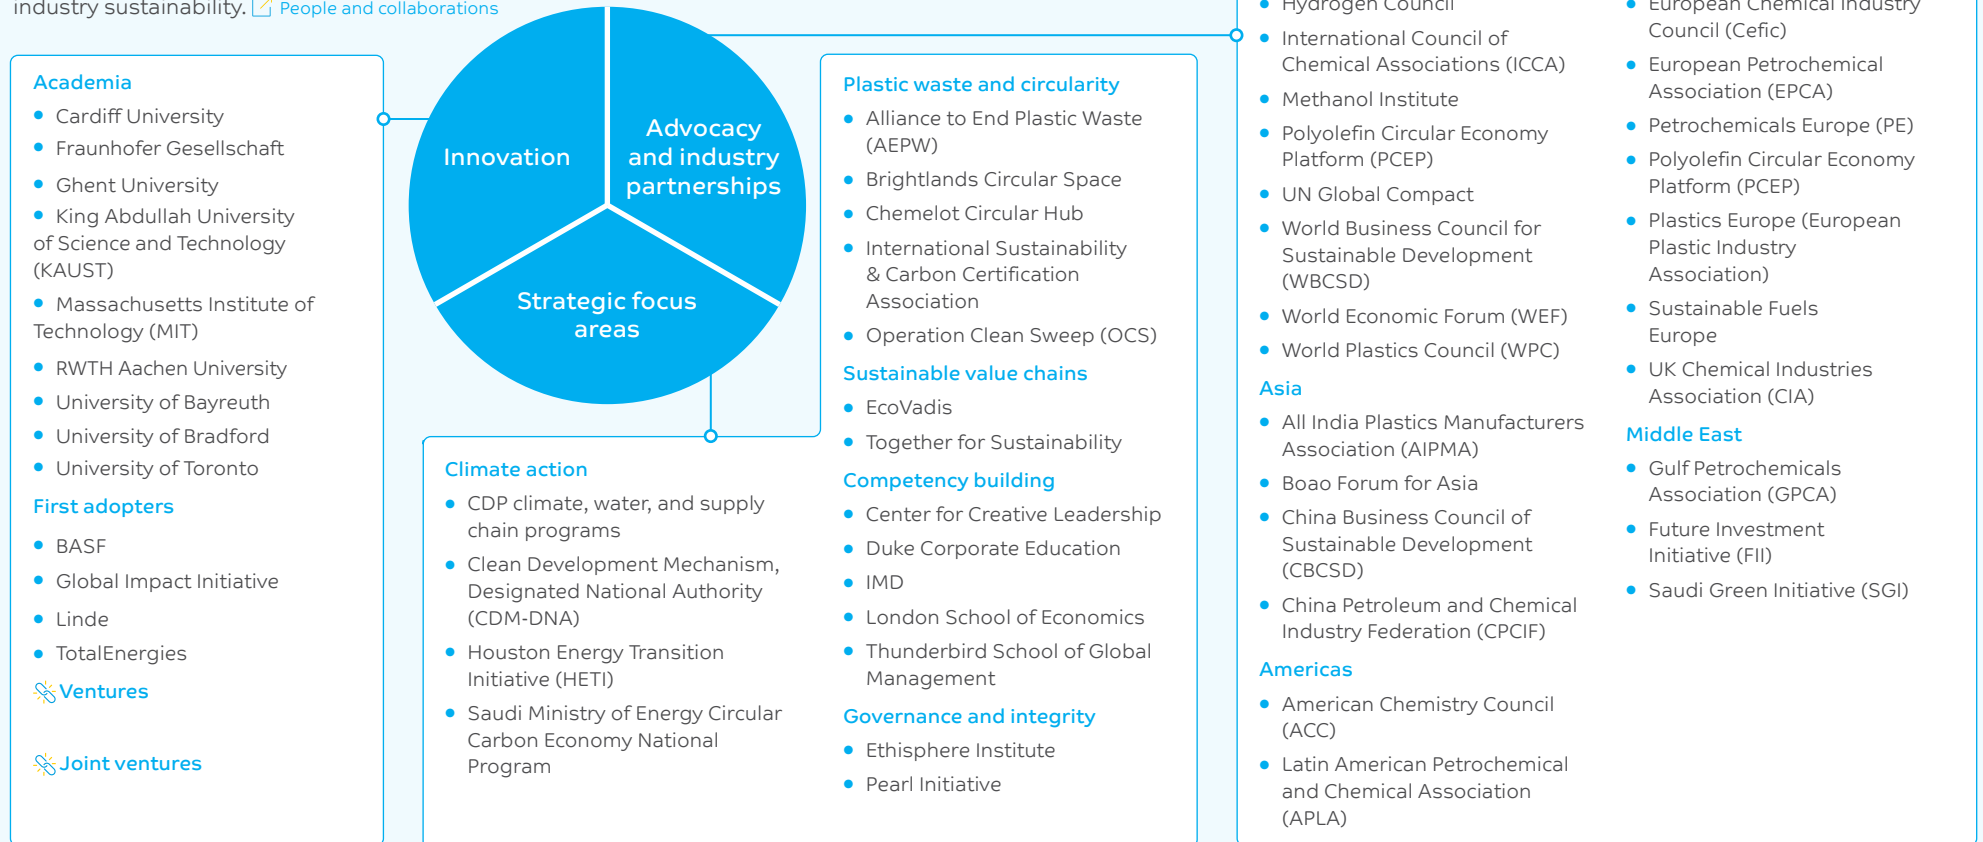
industry sustainability. People and collaborations

Academia
- Cardiff University
- Fraunhofer Gesellschaft
- Ghent University
- King Abdullah University of Science and Technology (KAUST)
- Massachusetts Institute of Technology (MIT)
- RWTH Aachen University
- University of Bayreuth
- University of Bradford
- University of Toronto

First adopters
- BASF
- Global Impact Initiative
- Linde
- TotalEnergies

Ventures

Joint ventures

Innovation

Advocacy and industry partnerships

Strategic focus areas

Climate action
- CDP climate, water, and supply chain programs
- Clean Development Mechanism, Designated National Authority (CDM-DNA)
- Houston Energy Transition Initiative (HETI)
- Saudi Ministry of Energy Circular Carbon Economy National Program

Plastic waste and circularity
- Alliance to End Plastic Waste (AEPW)
- Brightlands Circular Space
- Chemelot Circular Hub
- International Sustainability & Carbon Certification Association
- Operation Clean Sweep (OCS)

Sustainable value chains
- EcoVadis
- Together for Sustainability

Competency building
- Center for Creative Leadership
- Duke Corporate Education
- IMD
- London School of Economics
- Thunderbird School of Global Management

Governance and integrity
- Ethisphere Institute
- Pearl Initiative

- Hydrogen Council
- International Council of Chemical Associations (ICCA)
- Methanol Institute
- Polyolefin Circular Economy Platform (PCEP)
- UN Global Compact
- World Business Council for Sustainable Development (WBCSD)
- World Economic Forum (WEF)
- World Plastics Council (WPC)

Asia
- All India Plastics Manufacturers Association (AIPMA)
- Boao Forum for Asia
- China Business Council of Sustainable Development (CBCSD)
- China Petroleum and Chemical Industry Federation (CPCIF)

Americas
- American Chemistry Council (ACC)
- Latin American Petrochemical and Chemical Association (APLA)

- European Chemical Industry Council (Cefic)
- European Petrochemical Association (EPCA)
- Petrochemicals Europe (PE)
- Polyolefin Circular Economy Platform (PCEP)
- Plastics Europe (European Plastic Industry Association)
- Sustainable Fuels Europe
- UK Chemical Industries Association (CIA)

Middle East
- Gulf Petrochemicals Association (GPCA)
- Future Investment Initiative (FII)
- Saudi Green Initiative (SGI)